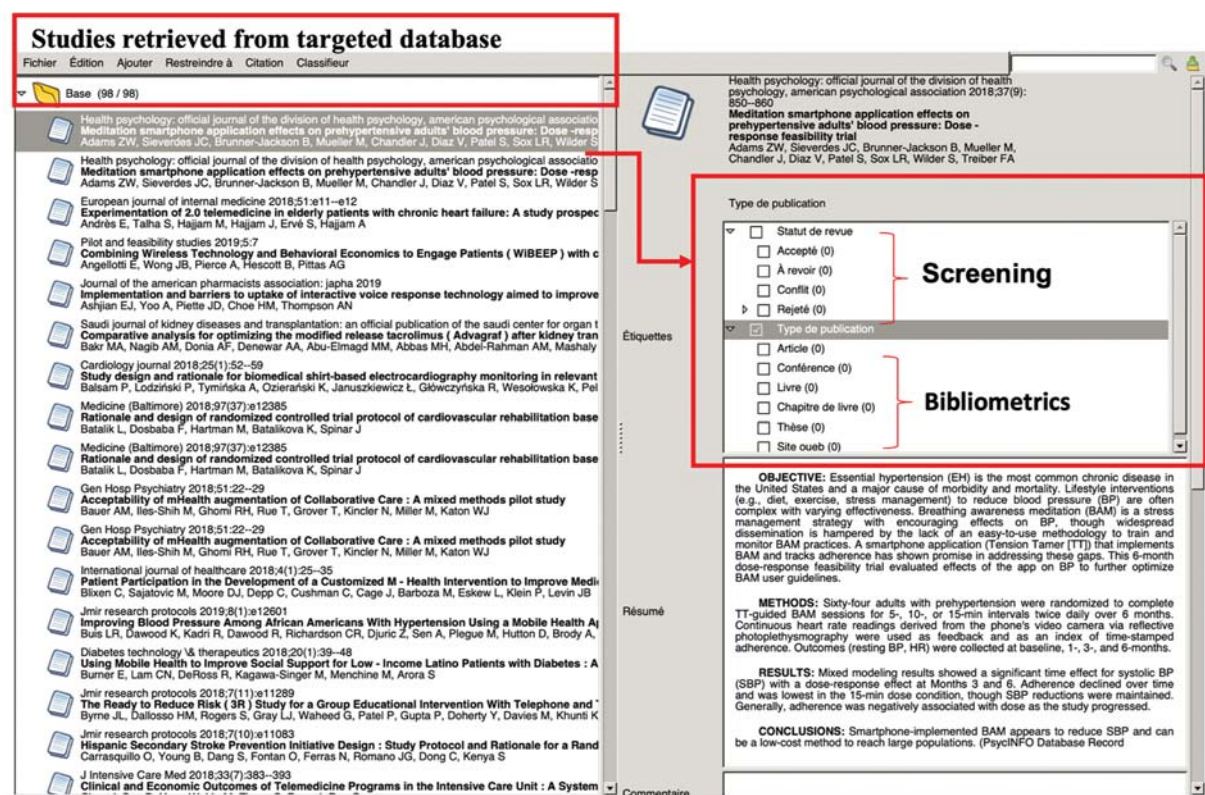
Studies retrieved from targeted database

Fichier Édition Ajouter Restreindre à Citation Classifieur

Base (98 / 98)

Health psychology: official journal of the division of health psychology, american psychological associatio
Meditation smartphone application effects on prehypertensive adults' blood pressure: Dose -resp
Adams ZW, Sieverdes JC, Brunner-Jackson B, Mueller M, Chandler J, Diaz V, Patel S, Sox LR, Wilder S

Health psychology: official journal of the division of health psychology, american psychological associatio
Meditation smartphone application effects on prehypertensive adults' blood pressure: Dose -resp
Adams ZW, Sieverdes JC, Brunner-Jackson B, Mueller M, Chandler J, Diaz V, Patel S, Sox LR, Wilder S

European journal of internal medicine 2018;51:e11--e12
Experimentation of 2.0 telemedicine in elderly patients with chronic heart failure: A study prospec
Andrès E, Talha S, Hajjam M, Hajjam J, Ervé S, Hajjam A

Pilot and feasibility studies 2019;5:7
Combining Wireless Technology and Behavioral Economics to Engage Patients ( WiBEEP ) with c
Angellotti E, Wong JB, Pierce A, Hescott B, Pittas AG

Journal of the american pharmacists association: japha 2019
Implementation and barriers to uptake of interactive voice response technology aimed to improve
Ashjian EJ, Yoo A, Piette JD, Choe HM, Thompson AN

Saudi journal of kidney diseases and transplantation: an official publication of the saudi center for organ t
Comparative analysis for optimizing the modified release tacrolimus ( Advagraf ) after kidney tran
Bakr MA, Nagib AM, Donia AF, Denewar AA, Abu-Elmagd MM, Abbas MH, Abdel-Rahman AM, Mashaly

Cardiology journal 2018;25(1):52--59
Study design and rationale for biomedical shirt-based electrocardiography monitoring in relevant
Balsam P, Lodziński P, Tymińska A, Ozierański K, Januszkiewicz Ł, Główczyńska R, Wesołowska K, Pel

Medicine (Baltimore) 2018;97(37):e12385
Rationale and design of randomized controlled trial protocol of cardiovascular rehabilitation base
Batalik L, Dosbaba F, Hartman M, Batalikova K, Spinar J

Medicine (Baltimore) 2018;97(37):e12385
Rationale and design of randomized controlled trial protocol of cardiovascular rehabilitation base
Batalik L, Dosbaba F, Hartman M, Batalikova K, Spinar J

Gen Hosp Psychiatry 2018;51:22--29
Acceptability of mHealth augmentation of Collaborative Care : A mixed methods pilot study
Bauer AM, Iles-Shih M, Ghomi RH, Rue T, Grover T, Kincler N, Miller M, Katon WJ

Gen Hosp Psychiatry 2018;51:22--29
Acceptability of mHealth augmentation of Collaborative Care : A mixed methods pilot study
Bauer AM, Iles-Shih M, Ghomi RH, Rue T, Grover T, Kincler N, Miller M, Katon WJ

International journal of healthcare 2018;4(1):25--35
Patient Participation in the Development of a Customized M - Health Intervention to Improve Medi
Blixen C, Sajatovic M, Moore DJ, Depp C, Cushman C, Cage J, Barboza M, Eskew L, Klein P, Levin JB

Jmir research protocols 2019;8(1):e12601
Improving Blood Pressure Among African Americans With Hypertension Using a Mobile Health A
Buis LR, Dawood K, Kadri R, Dawood R, Richardson CR, Djuric Z, Sen A, Plegue M, Hutton D, Brody A,

Diabetes technology \& therapeutics 2018;20(1):39--48
Using Mobile Health to Improve Social Support for Low - Income Latino Patients with Diabetes : A
Burner E, Lam CN, DeRoss R, Kagawa-Singer M, Menchine M, Arora S

Jmir research protocols 2018;7(11):e11289
The Ready to Reduce Risk ( 3R ) Study for a Group Educational Intervention With Telephone and
Byrne JL, Dallosso HM, Rogers S, Gray LJ, Waheed G, Patel P, Gupta P, Doherty Y, Davies M, Khunti K

Jmir research protocols 2018;7(10):e11083
Hispanic Secondary Stroke Prevention Initiative Design : Study Protocol and Rationale for a Rand
Carrasquillo O, Young B, Dang S, Fontan O, Ferras N, Romano JG, Dong C, Kenya S

J Intensive Care Med 2018;33(7):383--393
Clinical and Economic Outcomes of Telemedicine Programs in the Intensive Care Unit : A System

Health psychology: official journal of the division of health psychology, american psychological association 2018;37(9): 850--860
Meditation smartphone application effects on prehypertensive adults' blood pressure: Dose - response feasibility trial
Adams ZW, Sieverdes JC, Brunner-Jackson B, Mueller M, Chandler J, Diaz V, Patel S, Sox LR, Wilder S, Treiber FA

Étiquettes

Type de publication

Statut de revue
Accepté (0)
À revoir (0)
Conflit (0)
Rejeté (0)
Type de publication
Article (0)
Conférence (0)
Livre (0)
Chapitre de livre (0)
Thèse (0)
Site oueb (0)

Screening

Bibliometrics

Résumé

OBJECTIVE: Essential hypertension (EH) is the most common chronic disease in the United States and a major cause of morbidity and mortality. Lifestyle interventions (e.g., diet, exercise, stress management) to reduce blood pressure (BP) are often complex with varying effectiveness. Breathing awareness meditation (BAM) is a stress management strategy with encouraging effects on BP, though widespread dissemination is hampered by the lack of an easy-to-use methodology to train and monitor BAM practices. A smartphone application (Tension Tamer [TT]) that implements BAM and tracks adherence has shown promise in addressing these gaps. This 6-month dose-response feasibility trial evaluated effects of the app on BP to further optimize BAM user guidelines.

METHODS: Sixty-four adults with prehypertension were randomized to complete TT-guided BAM sessions for 5-, 10-, or 15-min intervals twice daily over 6 months. Continuous heart rate readings derived from the phone's video camera via reflective photoplethysmography were used as feedback and as an index of time-stamped adherence. Outcomes (resting BP, HR) were collected at baseline, 1-, 3-, and 6-months.

RESULTS: Mixed modeling results showed a significant time effect for systolic BP (SBP) with a dose-response effect at Months 3 and 6. Adherence declined over time and was lowest in the 15-min dose condition, though SBP reductions were maintained. Generally, adherence was negatively associated with dose as the study progressed.

CONCLUSIONS: Smartphone-implemented BAM appears to reduce SBP and can be a low-cost method to reach large populations. (PsycINFO Database Record

Commentaire